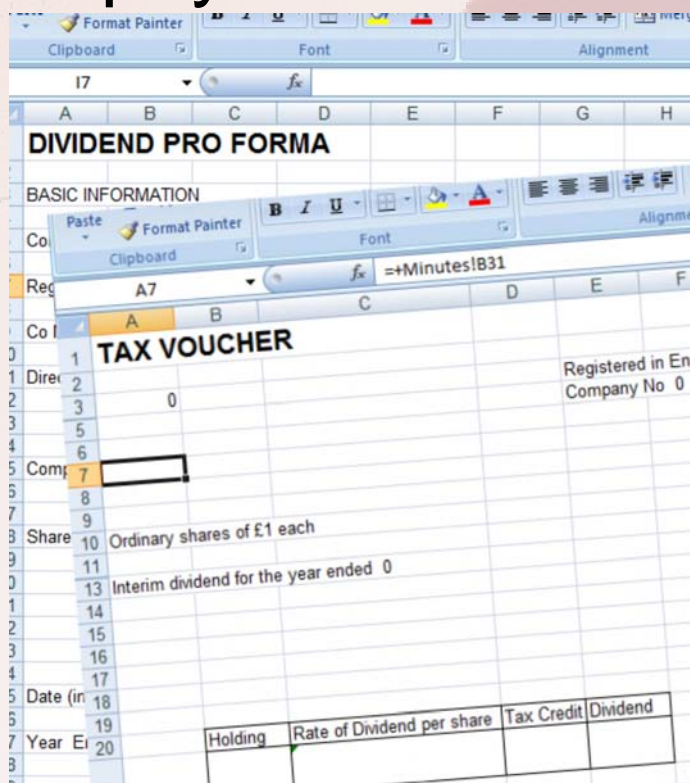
Format Painter
Clipboard
Font
Alignment
I7
$f_x$
A B C D E F G H
DIVIDEND PRO FORMA
BASIC INFORMATION
Co
Reg
Co N
Direc
Comp
Share
Date (in
Year E
Paste
Format Painter
Clipboard
Font
Alignme
A7
$f_x$ =+Minutes!B31
A B C D E F
1 TAX VOUCHER
2
3 0
5
6
7
8
9
10 Ordinary shares of £1 each
11
13 Interim dividend for the year ended 0
14
15
16
17
18
19
20
Registered in En
Company No 0

| Holding | Rate of Dividend per share | Tax Credit | Dividend |
|---|---|---|---|